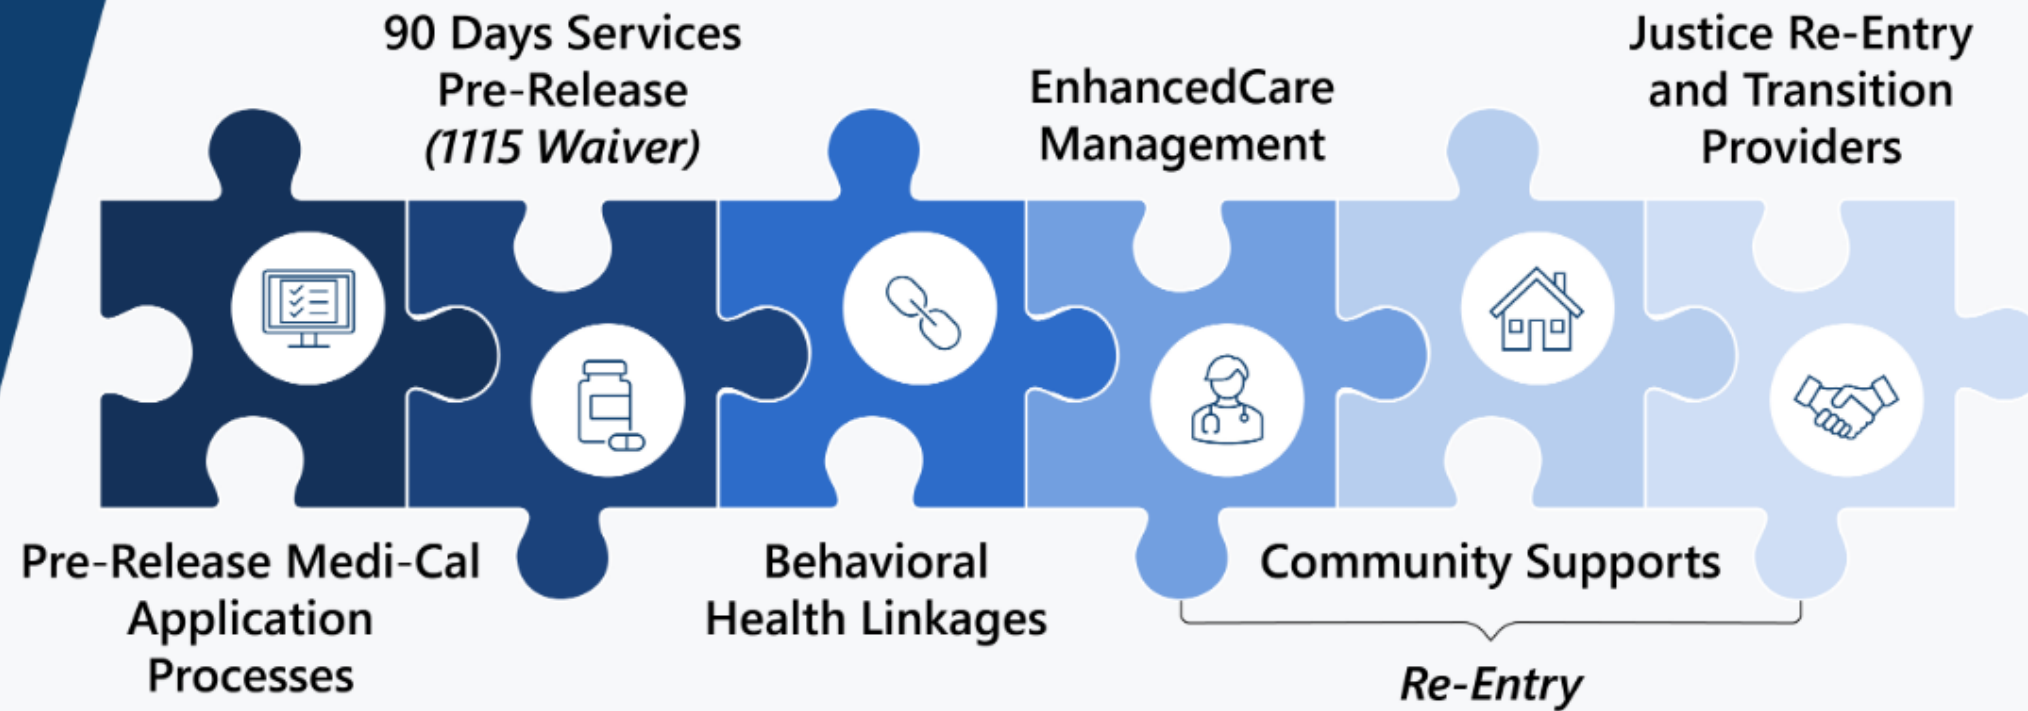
Pre-Release Medi-Cal Application Processes

90 Days Services Pre-Release *(1115 Waiver)*

Behavioral Health Linkages

EnhancedCare Management

Community Supports

Justice Re-Entry and Transition Providers

*Re-Entry*